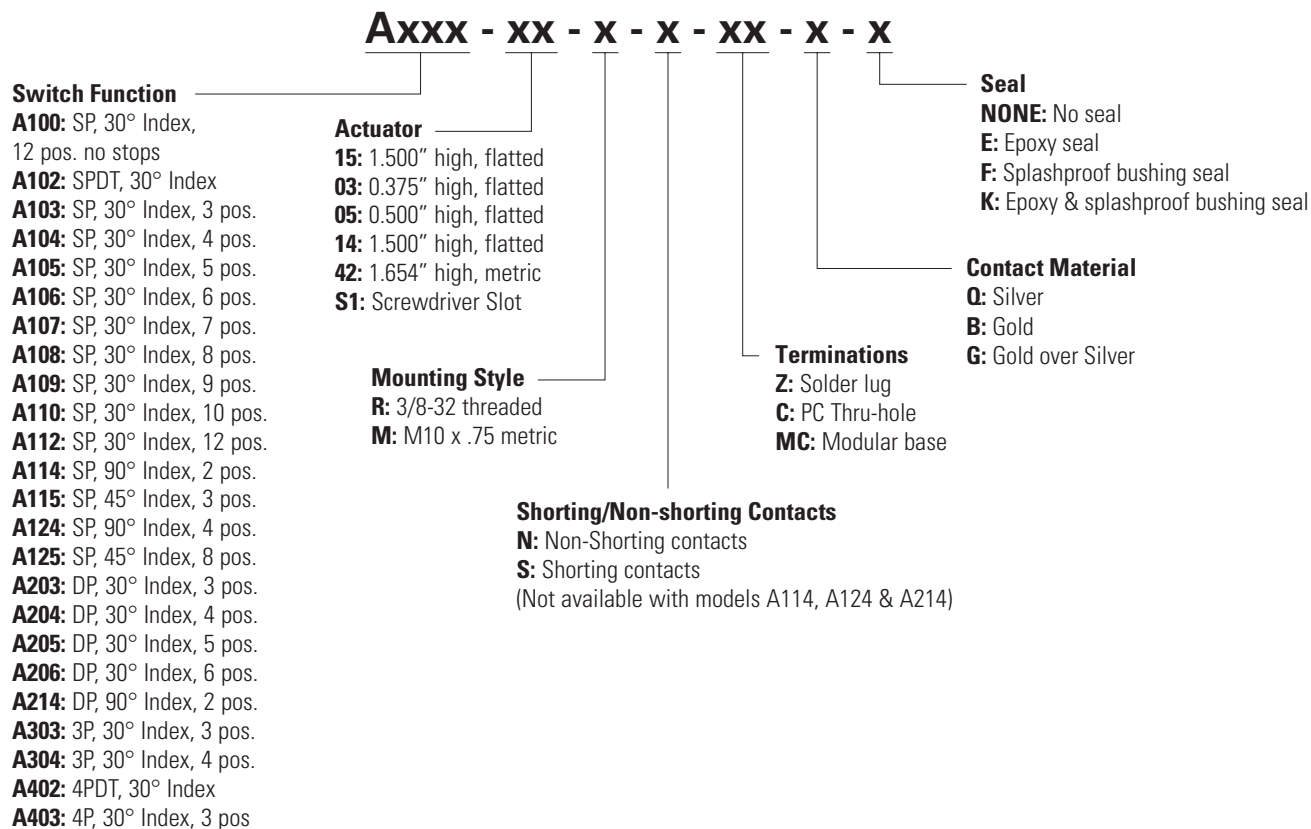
Axxx - xx - x - x - xx - x - x

Switch Function
A100: SP, 30° Index, 12 pos. no stops
A102: SPDT, 30° Index
A103: SP, 30° Index, 3 pos.
A104: SP, 30° Index, 4 pos.
A105: SP, 30° Index, 5 pos.
A106: SP, 30° Index, 6 pos.
A107: SP, 30° Index, 7 pos.
A108: SP, 30° Index, 8 pos.
A109: SP, 30° Index, 9 pos.
A110: SP, 30° Index, 10 pos.
A112: SP, 30° Index, 12 pos.
A114: SP, 90° Index, 2 pos.
A115: SP, 45° Index, 3 pos.
A124: SP, 90° Index, 4 pos.
A125: SP, 45° Index, 8 pos.
A203: DP, 30° Index, 3 pos.
A204: DP, 30° Index, 4 pos.
A205: DP, 30° Index, 5 pos.
A206: DP, 30° Index, 6 pos.
A214: DP, 90° Index, 2 pos.
A303: 3P, 30° Index, 3 pos.
A304: 3P, 30° Index, 4 pos.
A402: 4PDT, 30° Index
A403: 4P, 30° Index, 3 pos

Actuator
15: 1.500" high, flatted
03: 0.375" high, flatted
05: 0.500" high, flatted
14: 1.500" high, flatted
42: 1.654" high, metric
S1: Screwdriver Slot

Mounting Style
R: 3/8-32 threaded
M: M10 x .75 metric

Shorting/Non-shorting Contacts
N: Non-Shorting contacts
S: Shorting contacts
(Not available with models A114, A124 & A214)

Terminations
Z: Solder lug
C: PC Thru-hole
MC: Modular base

Contact Material
Q: Silver
B: Gold
G: Gold over Silver

Seal
NONE: No seal
E: Epoxy seal
F: Splashproof bushing seal
K: Epoxy & splashproof bushing seal